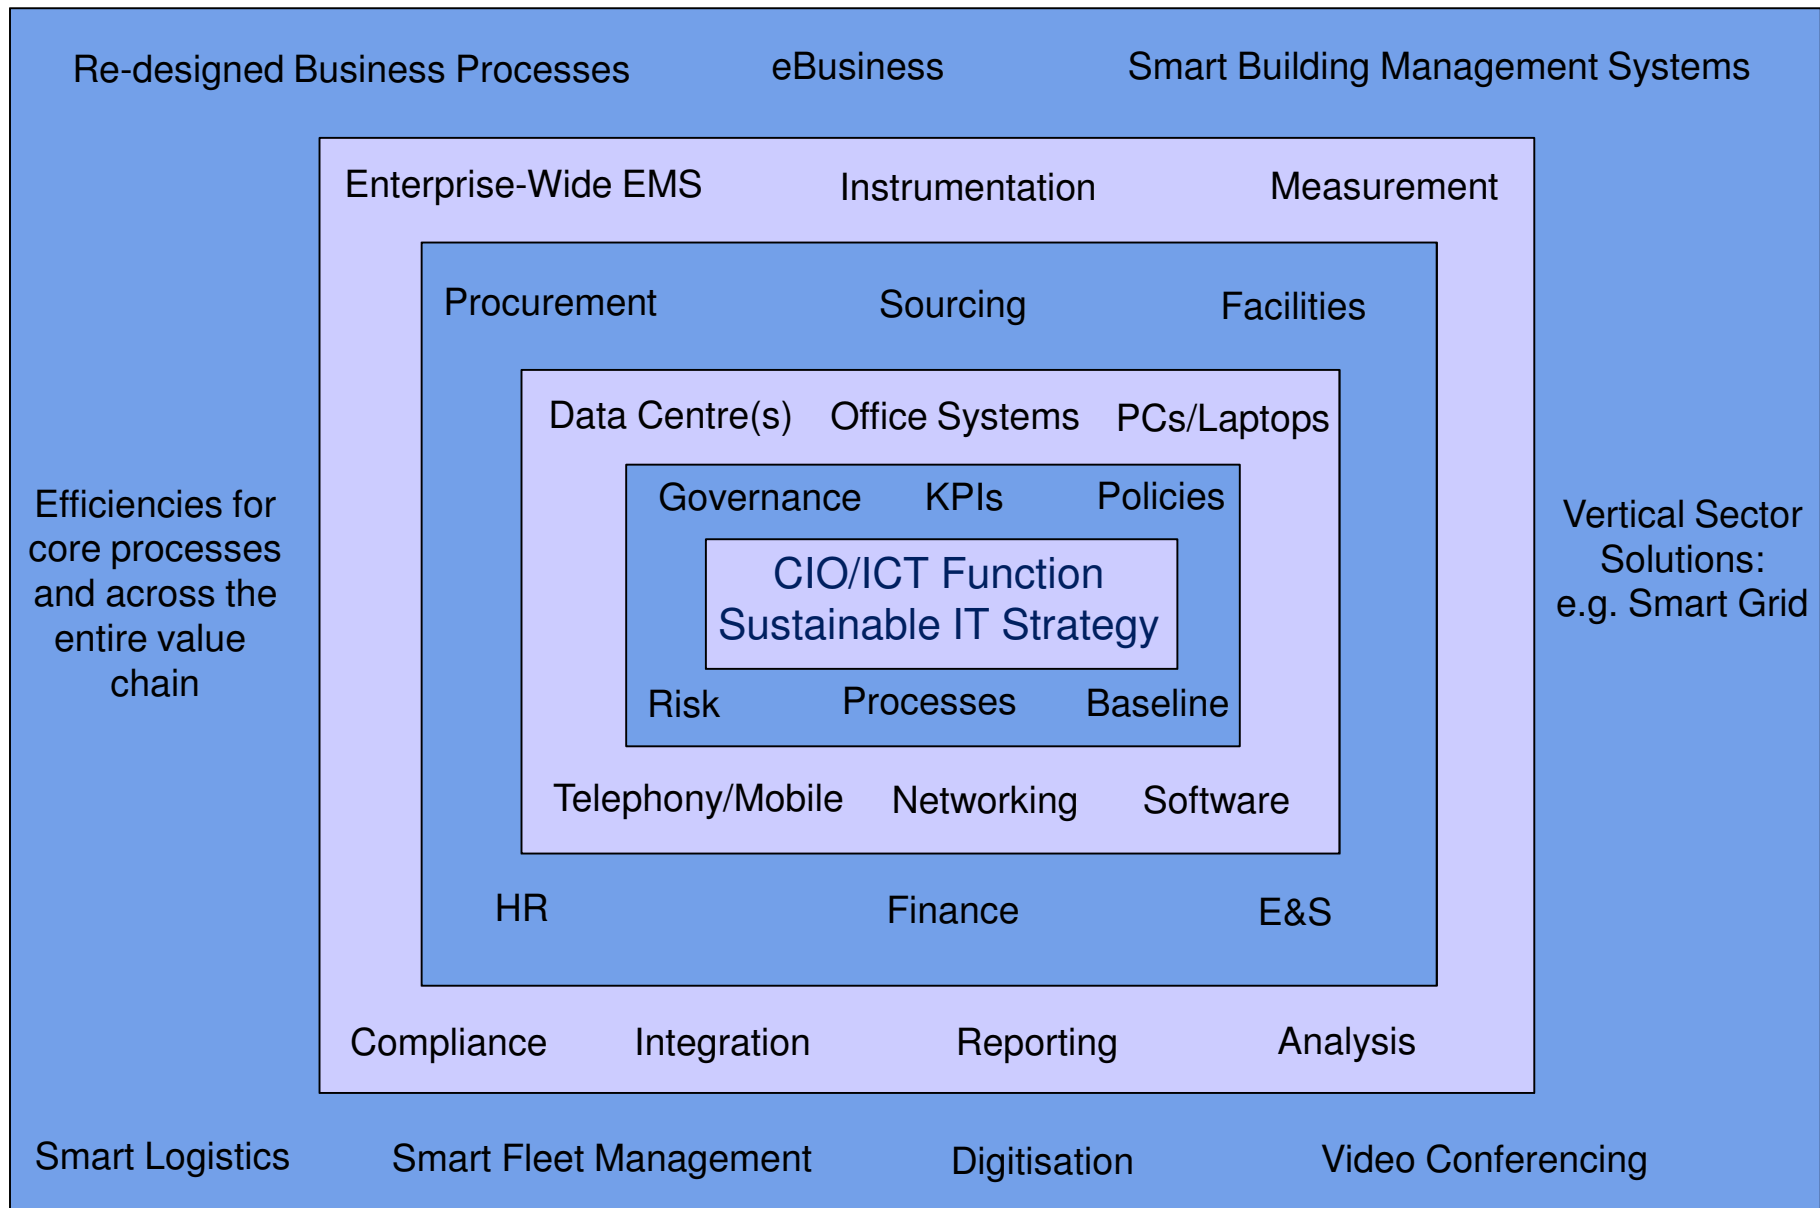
Re-designed Business Processes eBusiness Smart Building Management Systems

Enterprise-Wide EMS Instrumentation Measurement

Procurement Sourcing Facilities

Data Centre(s) Office Systems PCs/Laptops

Governance KPIs Policies

CIO/ICT Function
Sustainable IT Strategy

Risk Processes Baseline

Telephony/Mobile Networking Software

HR Finance E&S

Compliance Integration Reporting Analysis

Efficiencies for core processes and across the entire value chain

Vertical Sector Solutions: e.g. Smart Grid

Smart Logistics Smart Fleet Management Digitisation Video Conferencing